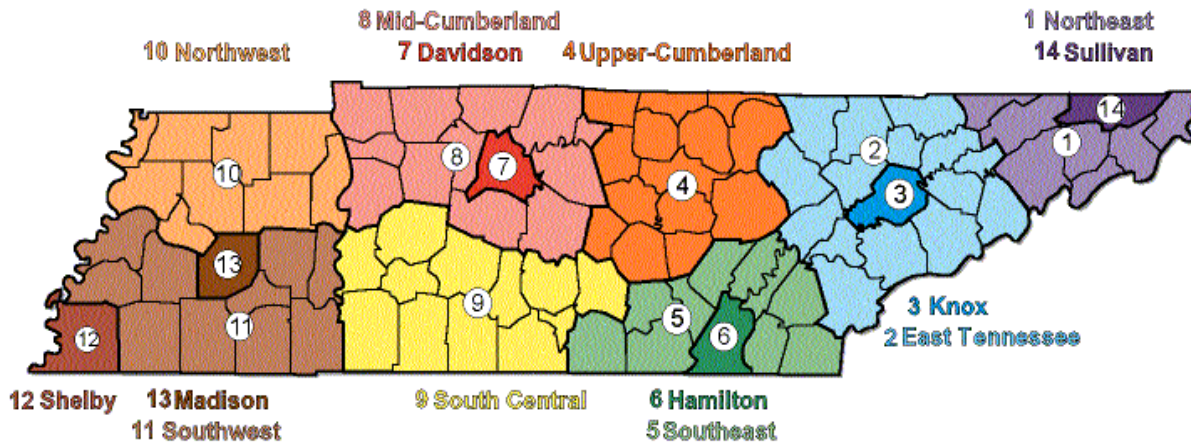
8 Mid-Cumberland
7 Davidson
10 Northwest
4 Upper-Cumberland
1 Northeast
14 Sullivan

10
8
7
4
2
3
1
14
13
9
11
12
5
6

3 Knox
2 East Tennessee

12 Shelby
13 Madison
11 Southwest
9 South Central
6 Hamilton
5 Southeast